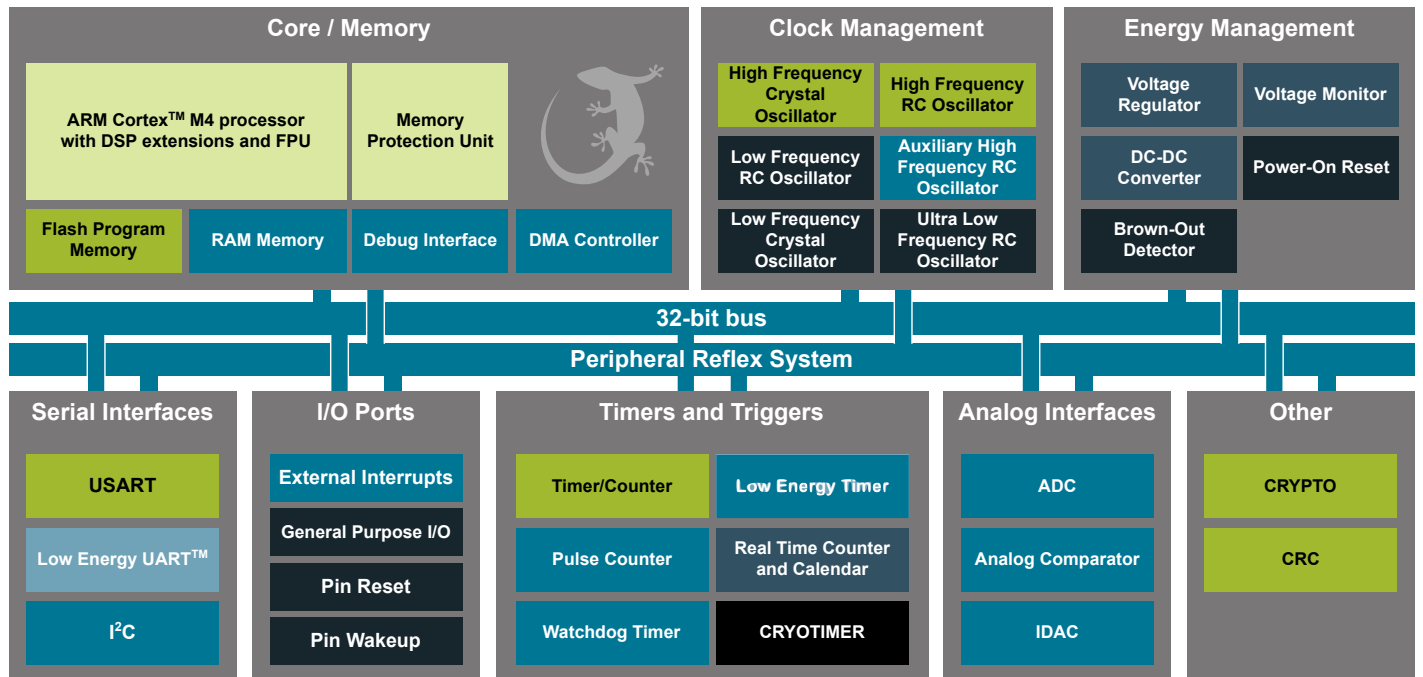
Core / Memory

ARM Cortex$^{TM}$ M4 processor with DSP extensions and FPU

Memory Protection Unit

Flash Program Memory

RAM Memory

Debug Interface

DMA Controller

Clock Management

High Frequency Crystal Oscillator

High Frequency RC Oscillator

Low Frequency RC Oscillator

Auxiliary High Frequency RC Oscillator

Low Frequency Crystal Oscillator

Ultra Low Frequency RC Oscillator

Energy Management

Voltage Regulator

Voltage Monitor

DC-DC Converter

Power-On Reset

Brown-Out Detector

32-bit bus

Peripheral Reflex System

Serial Interfaces

USART

Low Energy UART$^{TM}$

I$^2$C

I/O Ports

External Interrupts

General Purpose I/O

Pin Reset

Pin Wakeup

Timers and Triggers

Timer/Counter

Low Energy Timer

Pulse Counter

Real Time Counter and Calendar

Watchdog Timer

CRYOTIMER

Analog Interfaces

ADC

Analog Comparator

IDAC

Other

CRYPTO

CRC